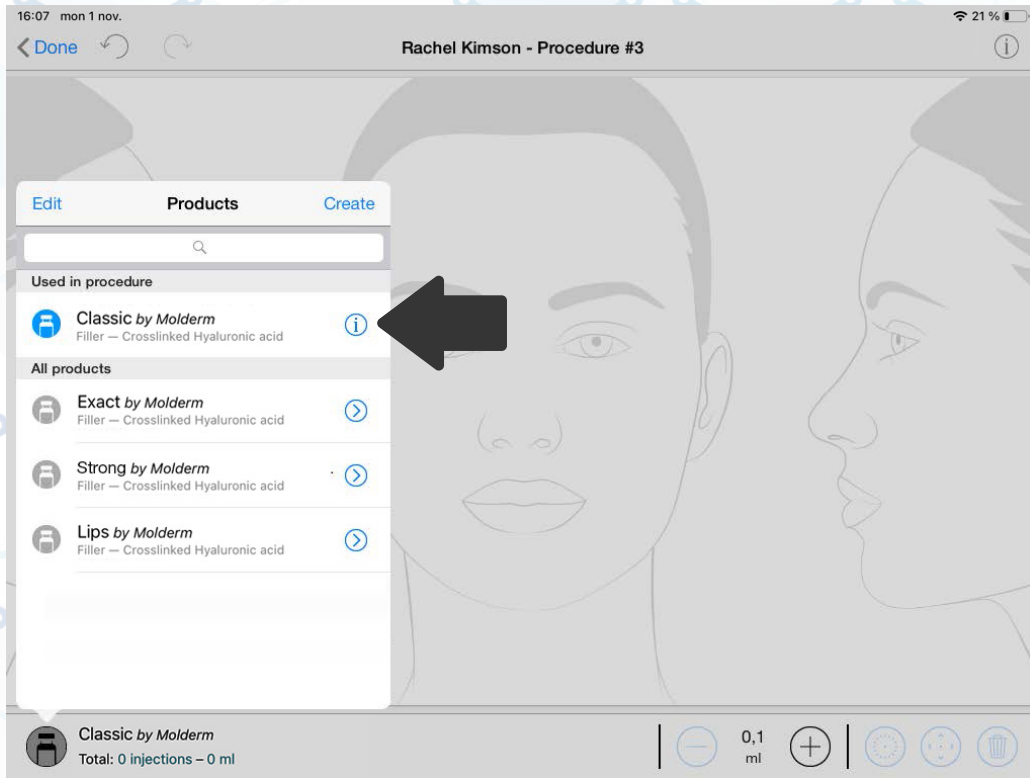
16:07 mon 1 nov.

21 %

Done

Rachel Kimson - Procedure #3

Edit

Products

Create

Used in procedure

Classic by Molderm
Filler — Crosslinked Hyaluronic acid

All products

Exact by Molderm
Filler — Crosslinked Hyaluronic acid

Strong by Molderm
Filler — Crosslinked Hyaluronic acid

Lips by Molderm
Filler — Crosslinked Hyaluronic acid

Classic by Molderm
Total: 0 injections – 0 ml

0,1
ml